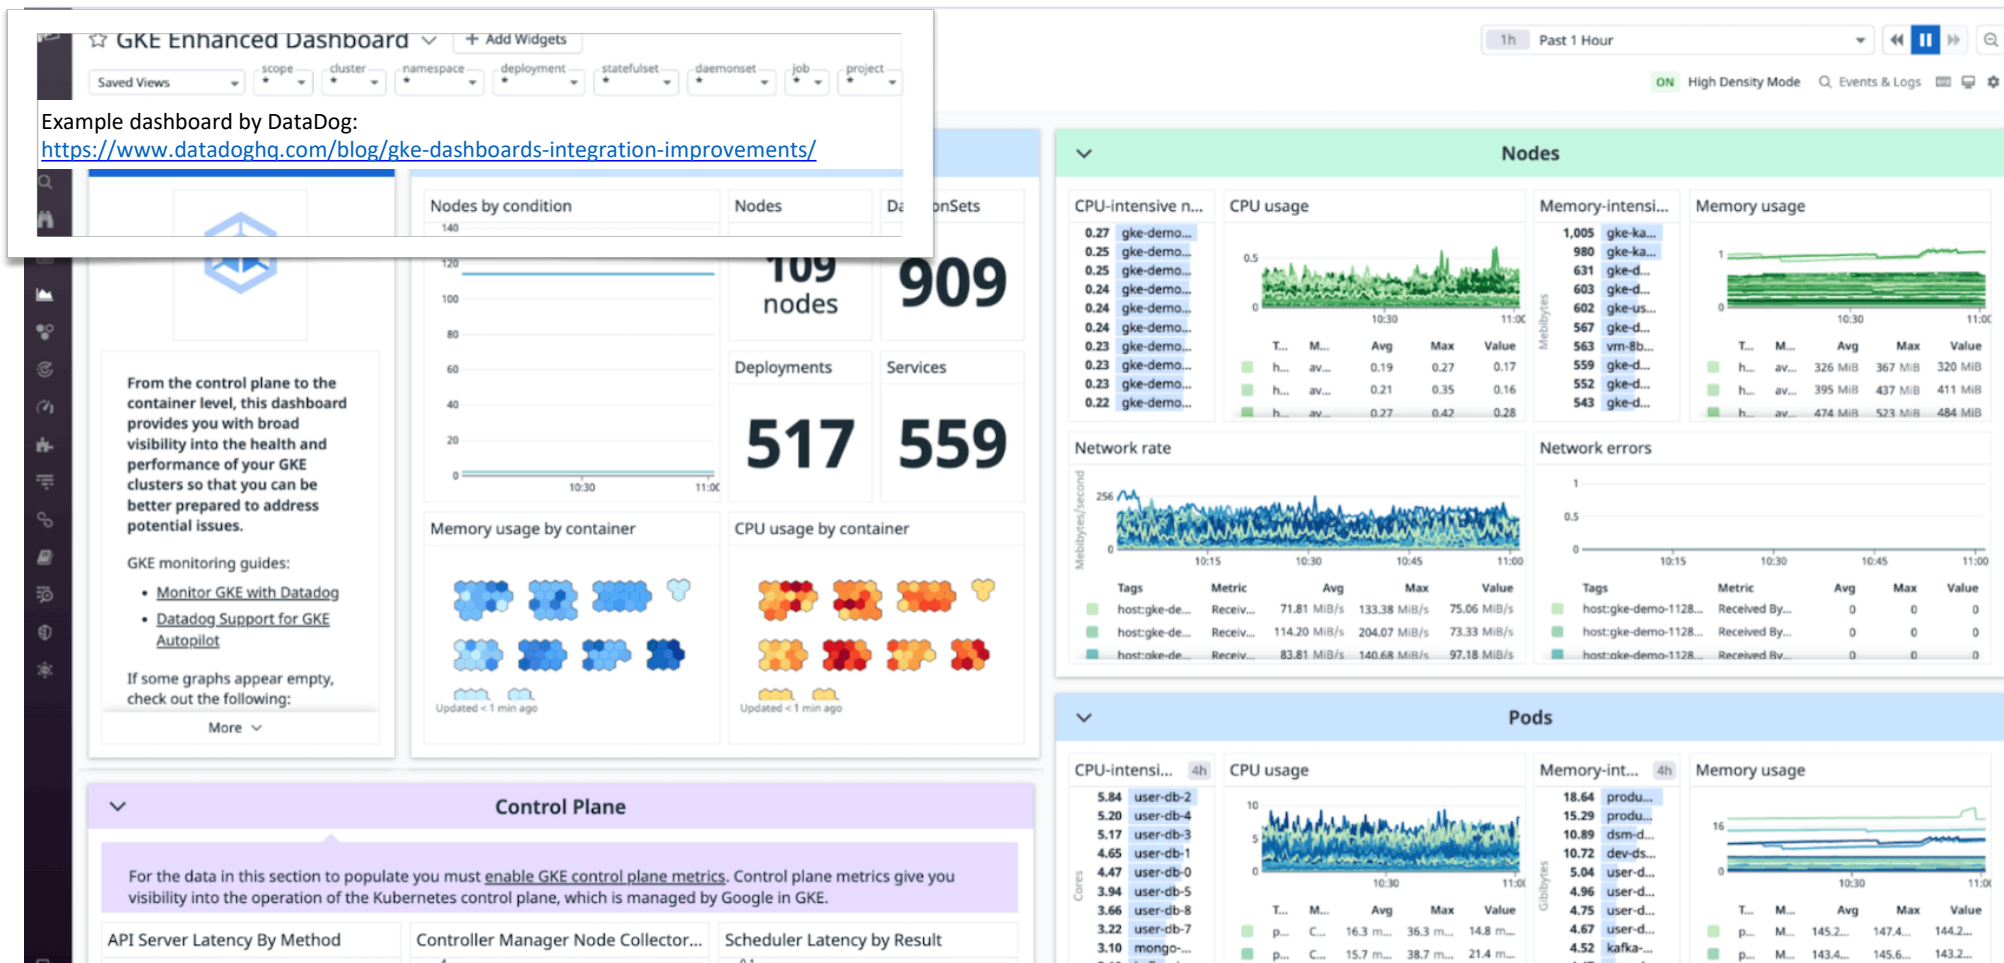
GKE Enhanced Dashboard
+ Add Widgets
Saved Views
scope
cluster
namespace
deployment
statefulset
daemonset
job
project

Example dashboard by DataDog:
https://www.datadoghq.com/blog/gke-dashboards-integration-improvements/

1h Past 1 Hour
ON High Density Mode
Events & Logs

Nodes by condition
140
120
100
80
60
40
20
0
10:30
11:0

Nodes
109
nodes

Da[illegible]onSets
909

Deployments
517

Services
559

From the control plane to the container level, this dashboard provides you with broad visibility into the health and performance of your GKE clusters so that you can be better prepared to address potential issues.

GKE monitoring guides:
• Monitor GKE with Datadog
• Datadog Support for GKE Autopilot

If some graphs appear empty, check out the following:

More

Memory usage by container
Updated < 1 min ago

CPU usage by container
Updated < 1 min ago

Nodes

CPU-intensive n...
| 0.27 | gke-demo... |
|---|---|
| 0.25 | gke-demo... |
| 0.25 | gke-demo... |
| 0.24 | gke-demo... |
| 0.24 | gke-demo... |
| 0.24 | gke-demo... |
| 0.23 | gke-demo... |
| 0.23 | gke-demo... |
| 0.23 | gke-demo... |
| 0.22 | gke-demo... |

CPU usage
0.5
0
10:30
11:0
| T... | M... | Avg | Max | Value |
|---|---|---|---|---|
| h... | av... | 0.19 | 0.27 | 0.17 |
| h... | av... | 0.21 | 0.35 | 0.16 |
| h... | av... | 0.27 | 0.42 | 0.28 |

Memory-intensi...
| 1,005 | gke-ka... |
|---|---|
| 980 | gke-ka... |
| 631 | gke-d... |
| 603 | gke-d... |
| 602 | gke-us... |
| 567 | gke-d... |
| 563 | vm-8b... |
| 559 | gke-d... |
| 552 | gke-d... |
| 543 | gke-d... |
Mebibytes

Memory usage
1
0
10:30
11:0
| T... | M... | Avg | Max | Value |
|---|---|---|---|---|
| h... | av... | 326 MiB | 367 MiB | 320 MiB |
| h... | av... | 395 MiB | 437 MiB | 411 MiB |
| h... | av... | 474 MiB | 523 MiB | 484 MiB |

Network rate
256
0
Mebibytes/second
10:15
10:30
10:45
11:00
| Tags | Metric | Avg | Max | Value |
|---|---|---|---|---|
| host:gke-de... | Receiv... | 71.81 MiB/s | 133.38 MiB/s | 75.06 MiB/s |
| host:gke-de... | Receiv... | 114.20 MiB/s | 204.07 MiB/s | 73.33 MiB/s |
| host:gke-de... | Receiv... | 83.81 MiB/s | 140.68 MiB/s | 97.18 MiB/s |

Network errors
1
0.5
0
10:15
10:30
10:45
11:00
| Tags | Metric | Avg | Max | Value |
|---|---|---|---|---|
| host:gke-demo-1128... | Received By... | 0 | 0 | 0 |
| host:gke-demo-1128... | Received By... | 0 | 0 | 0 |
| host:gke-demo-1128... | Received By... | 0 | 0 | 0 |

Pods

CPU-intensi... 4h
| 5.84 | user-db-2 |
|---|---|
| 5.20 | user-db-4 |
| 5.17 | user-db-3 |
| 4.65 | user-db-1 |
| 4.47 | user-db-0 |
| 3.94 | user-db-5 |
| 3.66 | user-db-8 |
| 3.22 | user-db-7 |
| 3.10 | mongo-... |
Cores

CPU usage
10
5
0
10:30
11:0
| T... | M... | Avg | Max | Value |
|---|---|---|---|---|
| p... | C... | 16.3 m... | 36.3 m... | 14.8 m... |
| p... | C... | 15.7 m... | 38.7 m... | 21.4 m... |

Memory-int... 4h
| 18.64 | produ... |
|---|---|
| 15.29 | produ... |
| 10.89 | dsm-d... |
| 10.72 | dev-ds... |
| 5.04 | user-d... |
| 4.96 | user-d... |
| 4.75 | user-d... |
| 4.67 | user-d... |
| 4.52 | kafka-... |
Gibibytes

Memory usage
16
0
10:30
11:0
| T... | M... | Avg | Max | Value |
|---|---|---|---|---|
| p... | M... | 145.2... | 147.4... | 144.2... |
| p... | M... | 143.4... | 145.6... | 143.2... |

Control Plane
For the data in this section to populate you must enable GKE control plane metrics. Control plane metrics give you visibility into the operation of the Kubernetes control plane, which is managed by Google in GKE.

API Server Latency By Method
Controller Manager Node Collector...
Scheduler Latency by Result